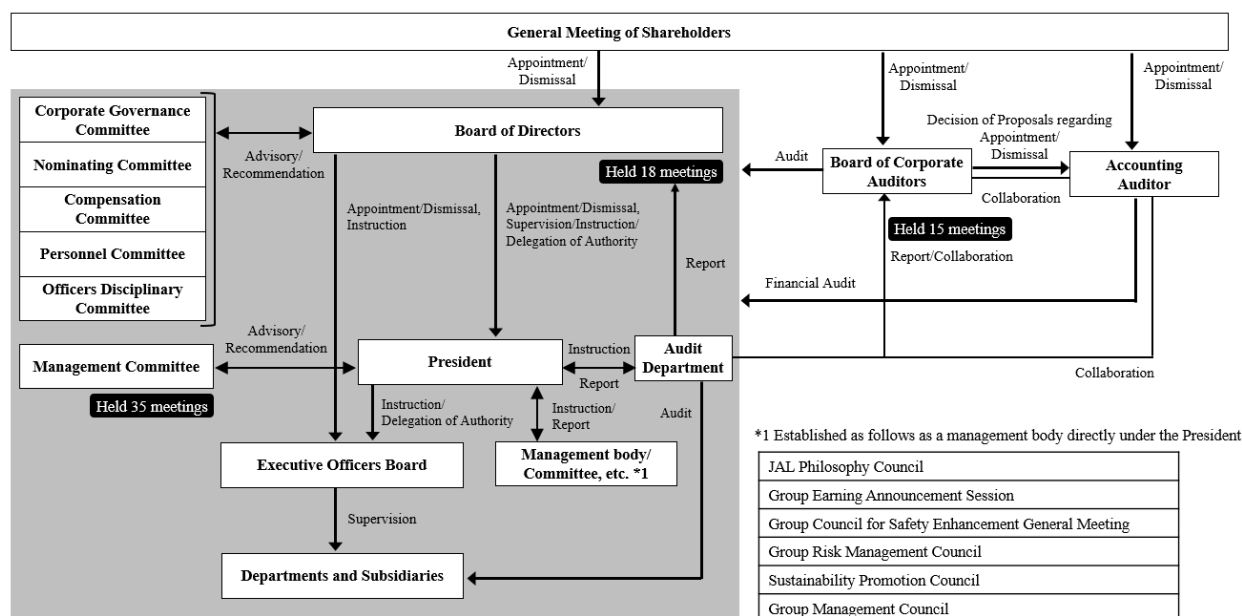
General Meeting of Shareholders

Appointment/ Dismissal

Appointment/ Dismissal

Appointment/ Dismissal

Corporate Governance Committee

Nominating Committee

Compensation Committee

Personnel Committee

Officers Disciplinary Committee

Advisory/ Recommendation

Board of Directors

Held 18 meetings

Audit

Board of Corporate Auditors

Decision of Proposals regarding Appointment/ Dismissal

Accounting Auditor

Collaboration

Held 15 meetings

Report/Collaboration

Appointment/Dismissal, Instruction

Appointment/Dismissal, Supervision/Instruction/ Delegation of Authority

Report

Financial Audit

Advisory/ Recommendation

Management Committee

Held 35 meetings

President

Instruction

Report

Audit Department

Collaboration

Instruction/ Delegation of Authority

Instruction/ Report

Audit

Executive Officers Board

Management body/ Committee, etc. *1

Supervision

Departments and Subsidiaries

*1 Established as follows as a management body directly under the President

| JAL Philosophy Council |
|---|
| Group Earning Announcement Session |
| Group Council for Safety Enhancement General Meeting |
| Group Risk Management Council |
| Sustainability Promotion Council |
| Group Management Council |